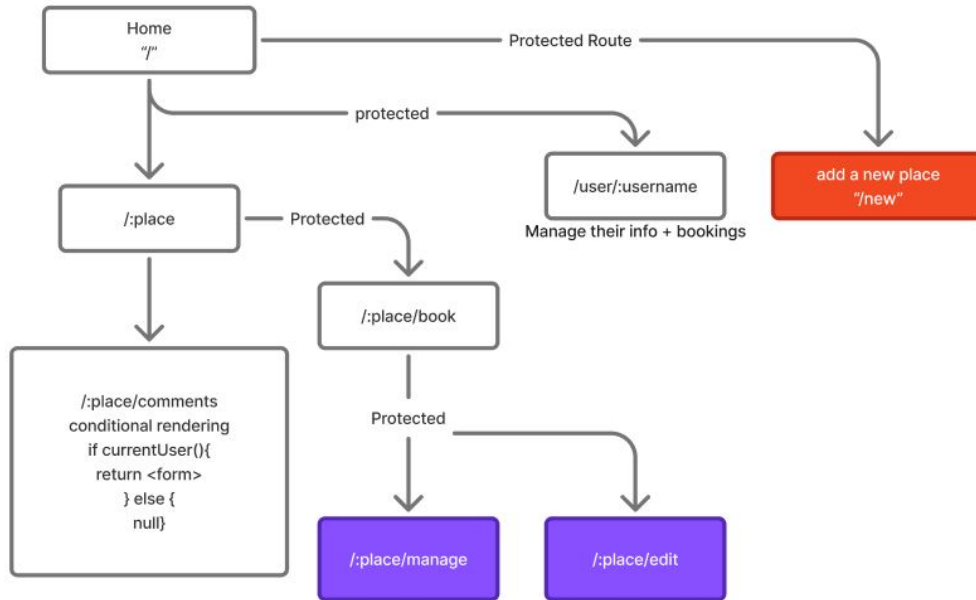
Home
"/"

Protected Route

protected

add a new place
"/new"

/user/:username
Manage their info + bookings

/:place

Protected

/:place/book

/:place/comments
conditional rendering
if currentUser(){
return <form>
} else {
null}

Protected

/:place/manage

/:place/edit